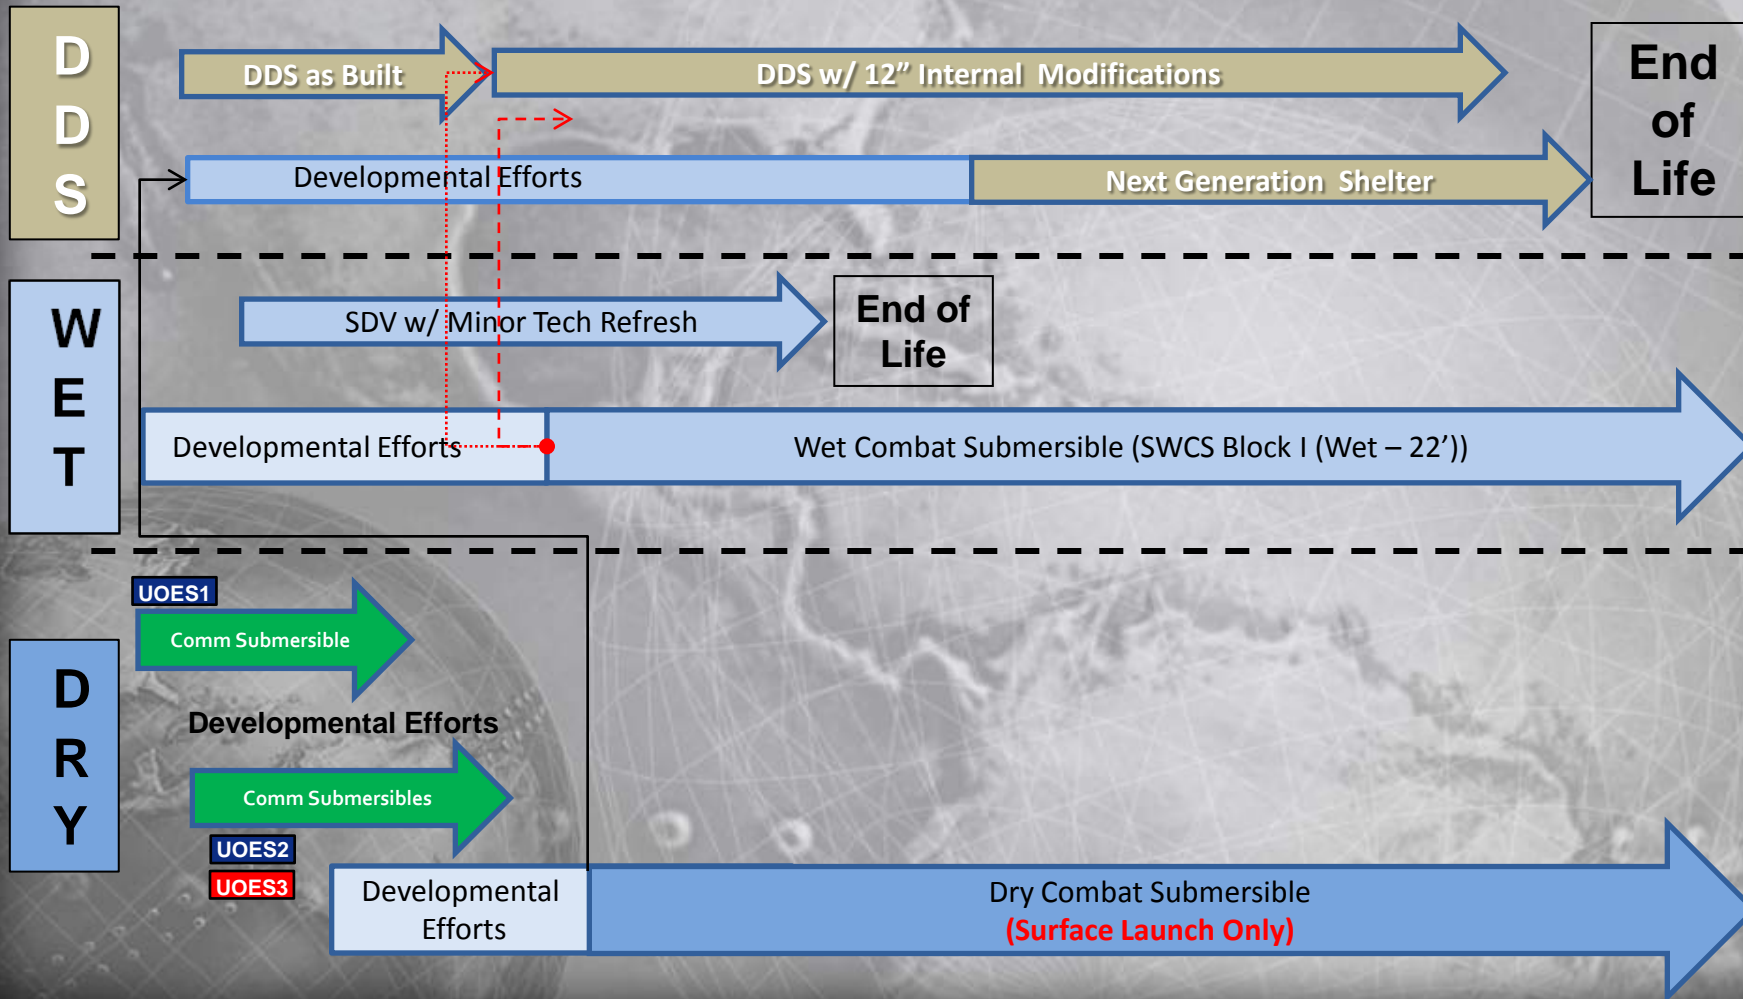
D
D
S

DDS as Built

DDS w/ 12" Internal Modifications

End of Life

Developmental Efforts

Next Generation Shelter

W
E
T

SDV w/ Minor Tech Refresh

End of Life

Developmental Efforts

Wet Combat Submersible (SWCS Block I (Wet – 22'))

D
R
Y

UOES1

Comm Submersible

Developmental Efforts

Comm Submersibles

UOES2

UOES3

Developmental Efforts

Dry Combat Submersible
(Surface Launch Only)